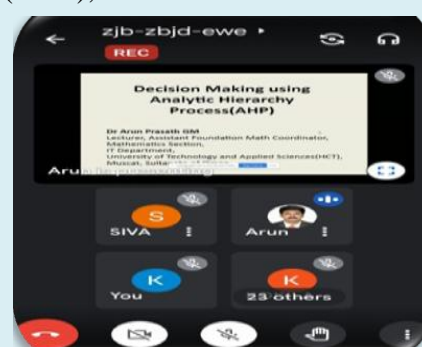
zjb-zbjd-ewe
REC

Decision Making using Analytic Hierarchy Process(AHP)

Dr Arun Prasath GM
Lecturer, Assistant Foundation Math Coordinator, Mathematics Section,
IT Department,
University of Technology and Applied Sciences(HCT), Muscat, Sulta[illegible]

Arun is presenting

S
SIVA

Arun

K
You

K
23 others